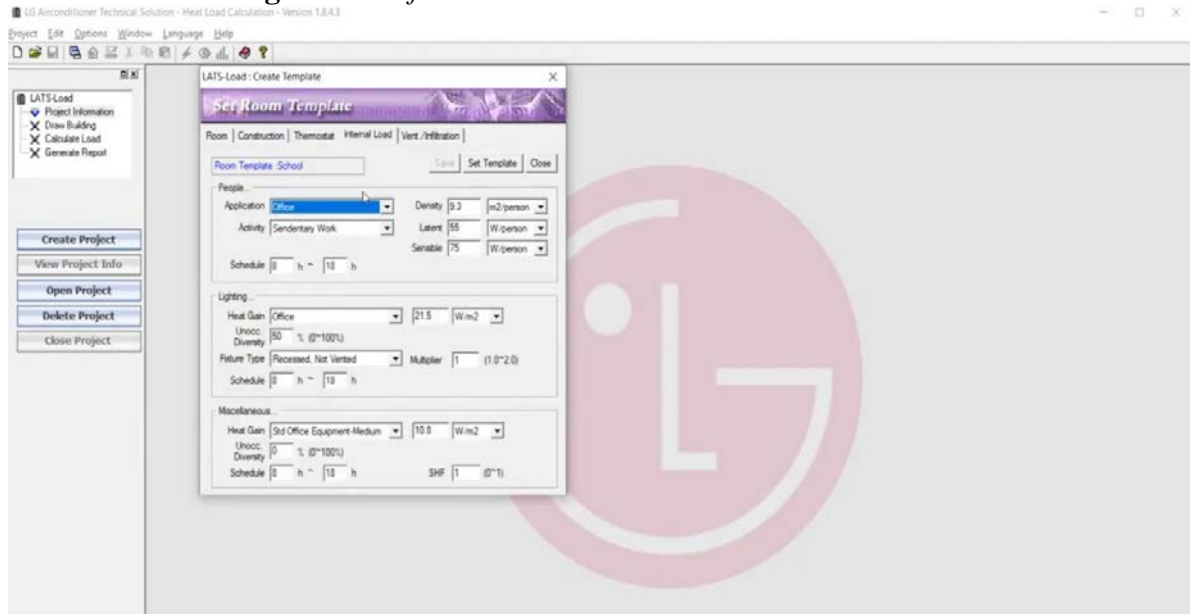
LG Airconditioner Technical Solution - Heat Load Calculation - Version 1.8.4.3

Project Edit Options Window Language Help

LATS-Load
Project Information
Draw Building
Calculate Load
Generate Report

Create Project
View Project Info
Open Project
Delete Project
Close Project

LATS-Load : Create Template

Set Room Template

Room | Construction | Thermostat | Internal Load | Vent./Infiltration

Room Template :School

Save | Set Template | Close

People
Application Office
Density 9.3 m2/person
Activity Sendentary Work
Latent 55 W/person
Sensible 75 W/person
Schedule 8 h ~ 18 h

Lighting
Heat Gain Office 21.5 W/m2
Unocc. Diversity 50 % (0~100%)
Fixture Type Recessed, Not Vented Multiplier 1 (1.0~2.0)
Schedule 8 h ~ 18 h

Miscellaneous
Heat Gain Std Office Equipment-Medium 10.8 W/m2
Unocc. Diversity 0 % (0~100%)
Schedule 8 h ~ 18 h SHF 1 (0~1)

LG